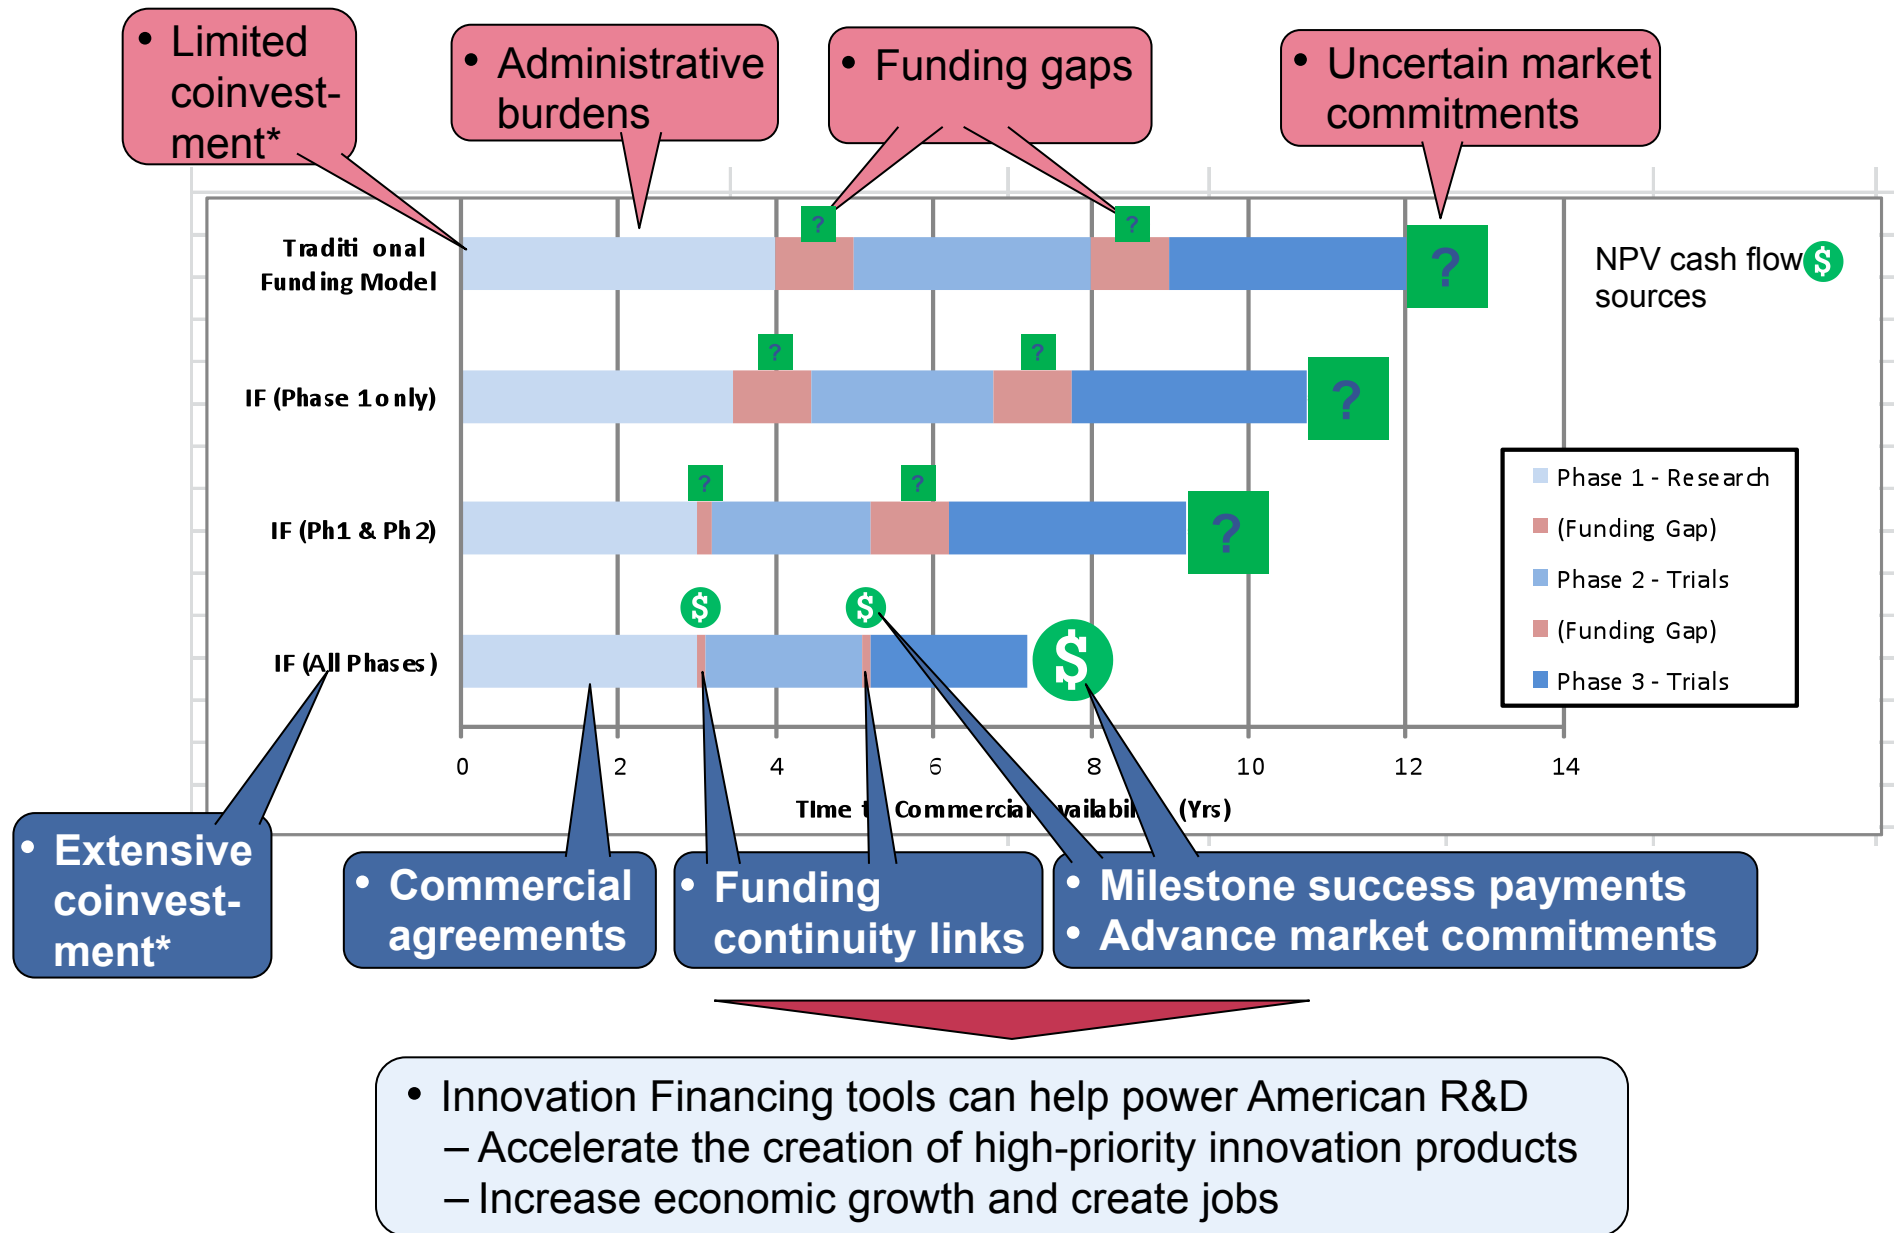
• Limited coinvestment*

• Administrative burdens

• Funding gaps

• Uncertain market commitments

Traditi onal Funding Model

IF (Phase 1 only)

IF (Ph1 & Ph 2)

IF (All Phases)

?

?

?

?

?

?

?

?

?

$

$

$

NPV cash flow $ sources

Phase 1 - Research
(Funding Gap)
Phase 2 - Trials
(Funding Gap)
Phase 3 - Trials

0 2 4 6 8 10 12 14

TIme t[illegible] Commercia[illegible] vailabi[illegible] (Yrs)

• Extensive coinvestment*

• Commercial agreements

• Funding continuity links

• Milestone success payments
• Advance market commitments

• Innovation Financing tools can help power American R&D
– Accelerate the creation of high-priority innovation products
– Increase economic growth and create jobs